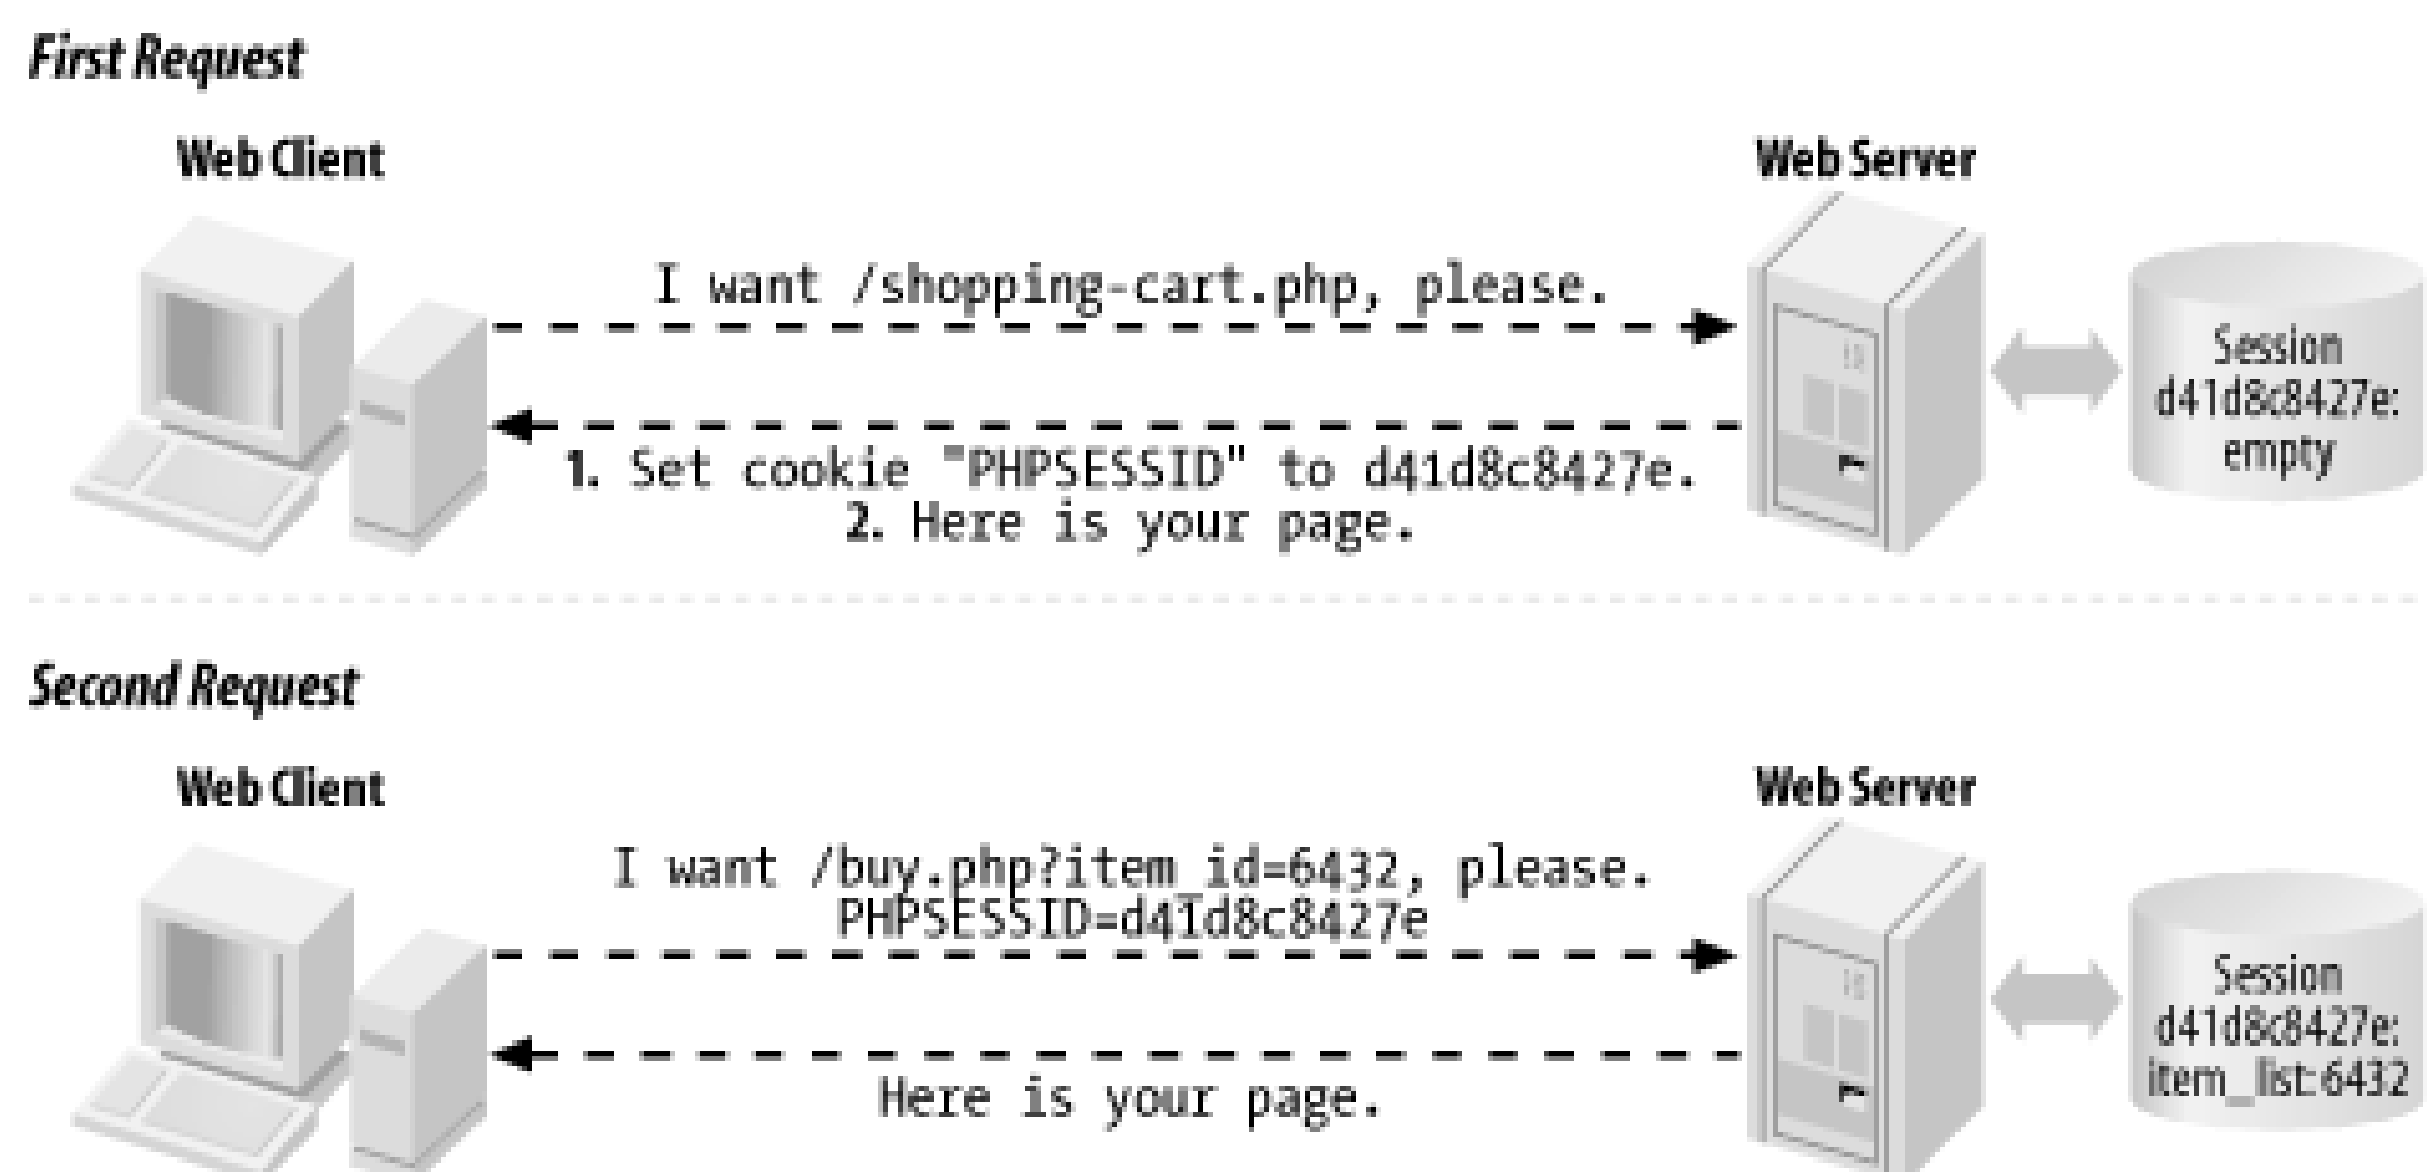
First Request

Web Client

Web Server

I want /shopping-cart.php, please.

1. Set cookie "PHPSESSID" to d41d8c8427e.
2. Here is your page.

Session d41d8c8427e: empty

Second Request

Web Client

Web Server

I want /buy.php?item_id=6432, please.
PHPSESSID=d41d8c8427e

Here is your page.

Session d41d8c8427e: item_list:6432